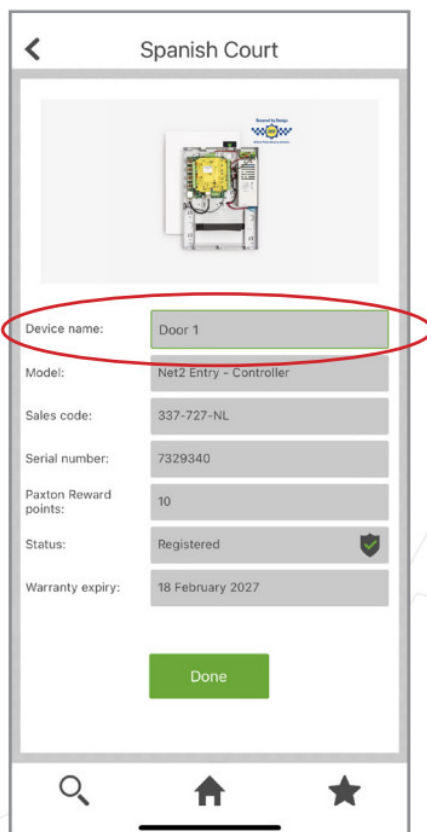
Spanish Court

Secured by Design

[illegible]

Device name: Door 1

Model: Net2 Entry - Controller

Sales code: 337-727-NL

Serial number: 7329340

Paxton Reward points: 10

Status: Registered

Warranty expiry: 18 February 2027

Done